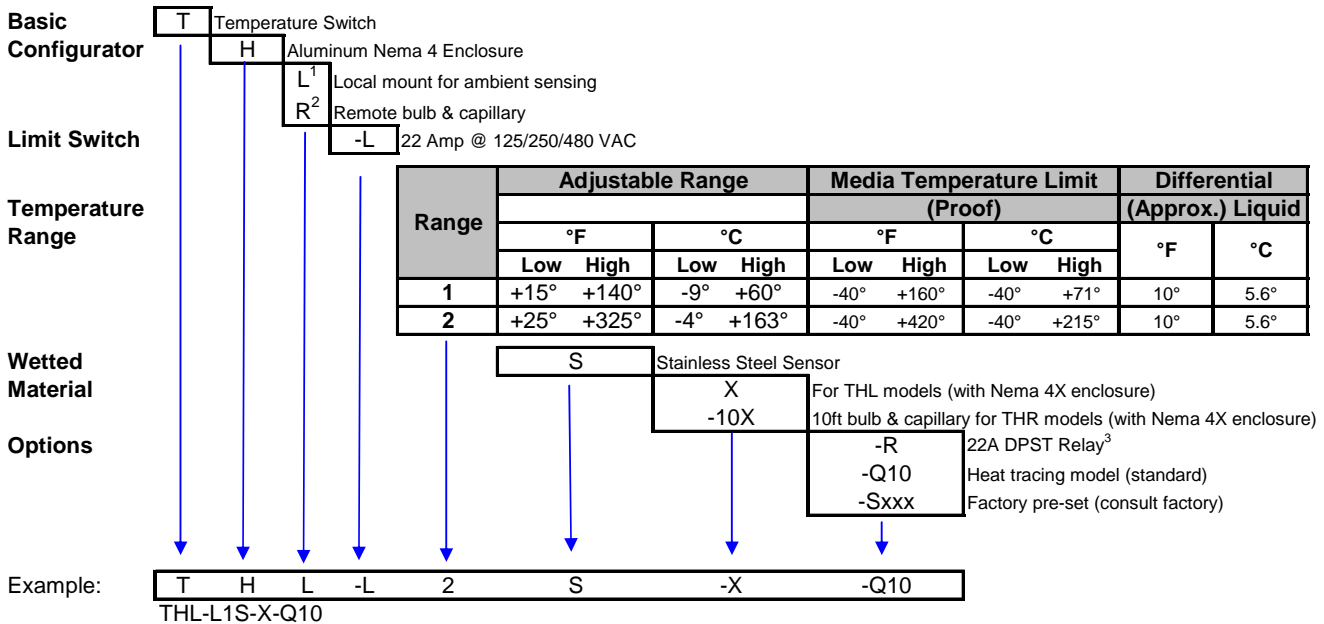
Basic Configurator

T Temperature Switch

H Aluminum Nema 4 Enclosure

$L^1$ Local mount for ambient sensing

$R^2$ Remote bulb & capillary

Limit Switch

-L 22 Amp @ 125/250/480 VAC

Temperature Range

| Range | Adjustable Range | | | | Media Temperature Limit (Proof) | | | | Differential (Approx.) Liquid | |
|---|---|---|---|---|---|---|---|---|---|---|
| | °F | | °C | | °F | | °C | | °F | °C |
| | Low | High | Low | High | Low | High | Low | High | | |
| 1 | +15° | +140° | -9° | +60° | -40° | +160° | -40° | +71° | 10° | 5.6° |
| 2 | +25° | +325° | -4° | +163° | -40° | +420° | -40° | +215° | 10° | 5.6° |

Wetted Material

S Stainless Steel Sensor

X For THL models (with Nema 4X enclosure)

-10X 10ft bulb & capillary for THR models (with Nema 4X enclosure)

Options

-R 22A DPST Relay$^3$

-Q10 Heat tracing model (standard)

-Sxxx Factory pre-set (consult factory)

Example: T H L -L 2 S -X -Q10

THL-L1S-X-Q10